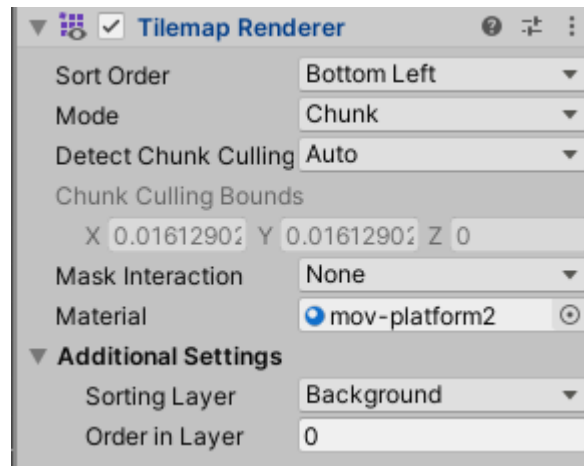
Tilemap Renderer

Sort Order | Bottom Left
Mode | Chunk
Detect Chunk Culling | Auto
Chunk Culling Bounds
X 0.0161290: Y 0.0161290: Z 0
Mask Interaction | None
Material | mov-platform2
Additional Settings
Sorting Layer | Background
Order in Layer | 0